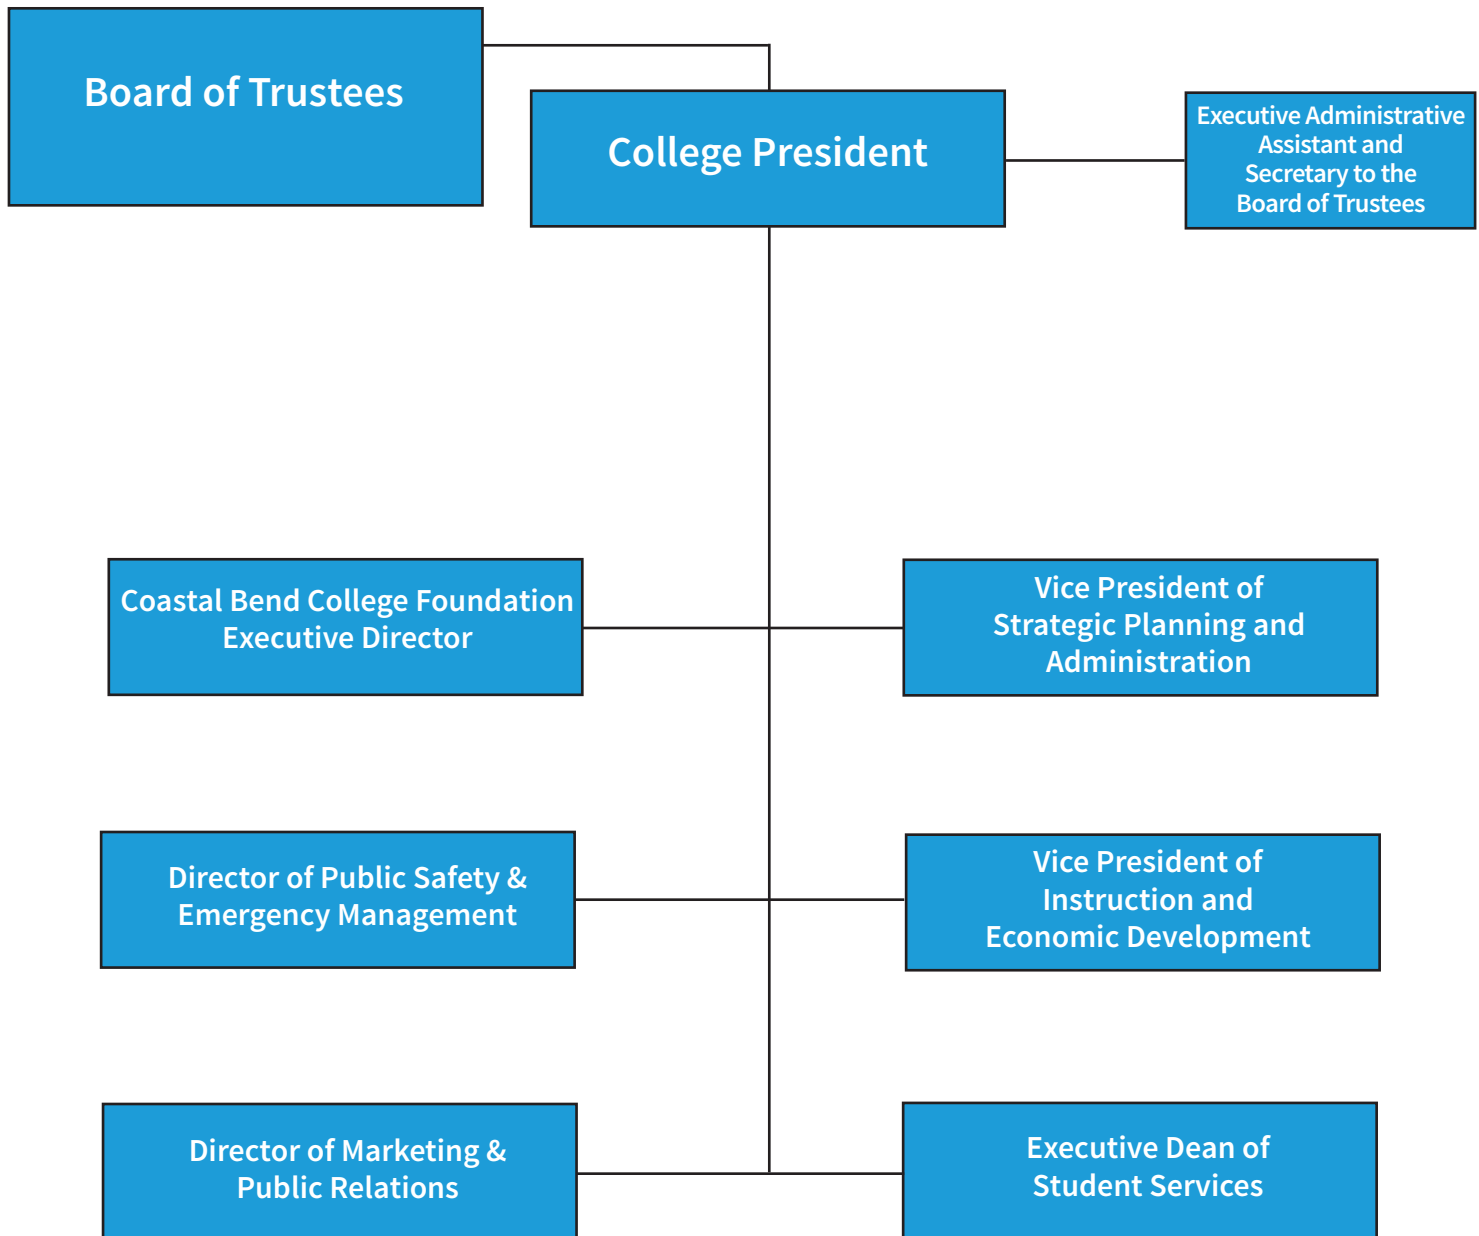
Board of Trustees

College President

Executive Administrative Assistant and Secretary to the Board of Trustees

Coastal Bend College Foundation Executive Director

Vice President of Strategic Planning and Administration

Director of Public Safety & Emergency Management

Vice President of Instruction and Economic Development

Director of Marketing & Public Relations

Executive Dean of Student Services